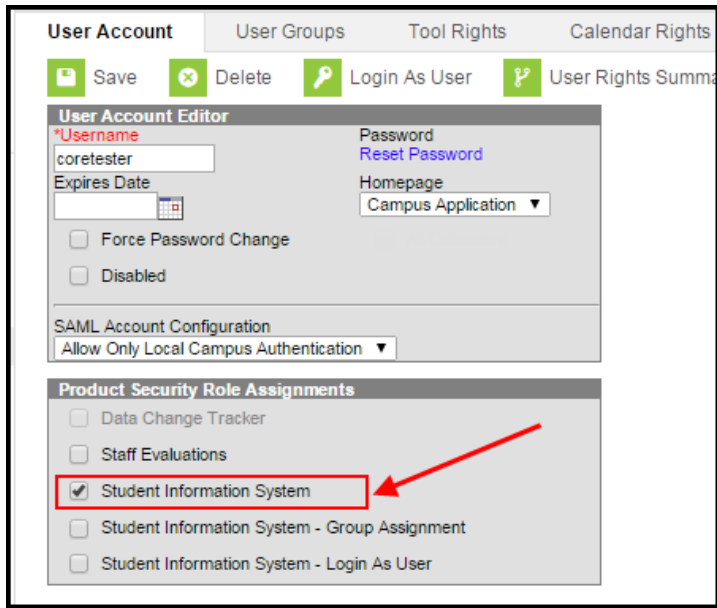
User Account | User Groups | Tool Rights | Calendar Rights

Save Delete Login As User User Rights Summa

User Account Editor

*Username
coretester

Password
Reset Password

Expires Date

Homepage
Campus Application ▼

Force Password Change

Disabled

SAML Account Configuration
Allow Only Local Campus Authentication ▼

Product Security Role Assignments

Data Change Tracker

Staff Evaluations

Student Information System

Student Information System - Group Assignment

Student Information System - Login As User